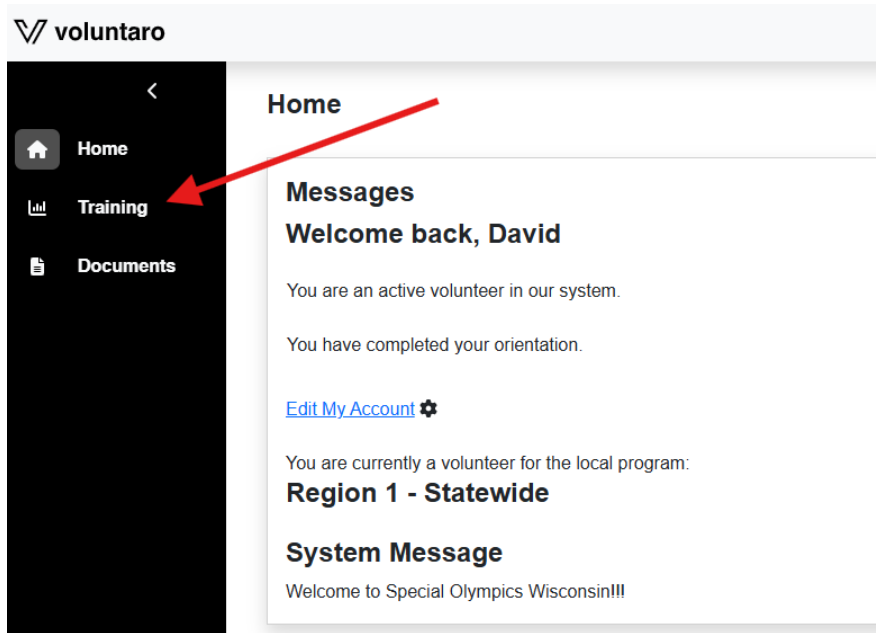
voluntaro

<

Home

Training

Documents

Home

Messages

Welcome back, David

You are an active volunteer in our system.

You have completed your orientation.

Edit My Account

You are currently a volunteer for the local program:

Region 1 - Statewide

System Message

Welcome to Special Olympics Wisconsin!!!